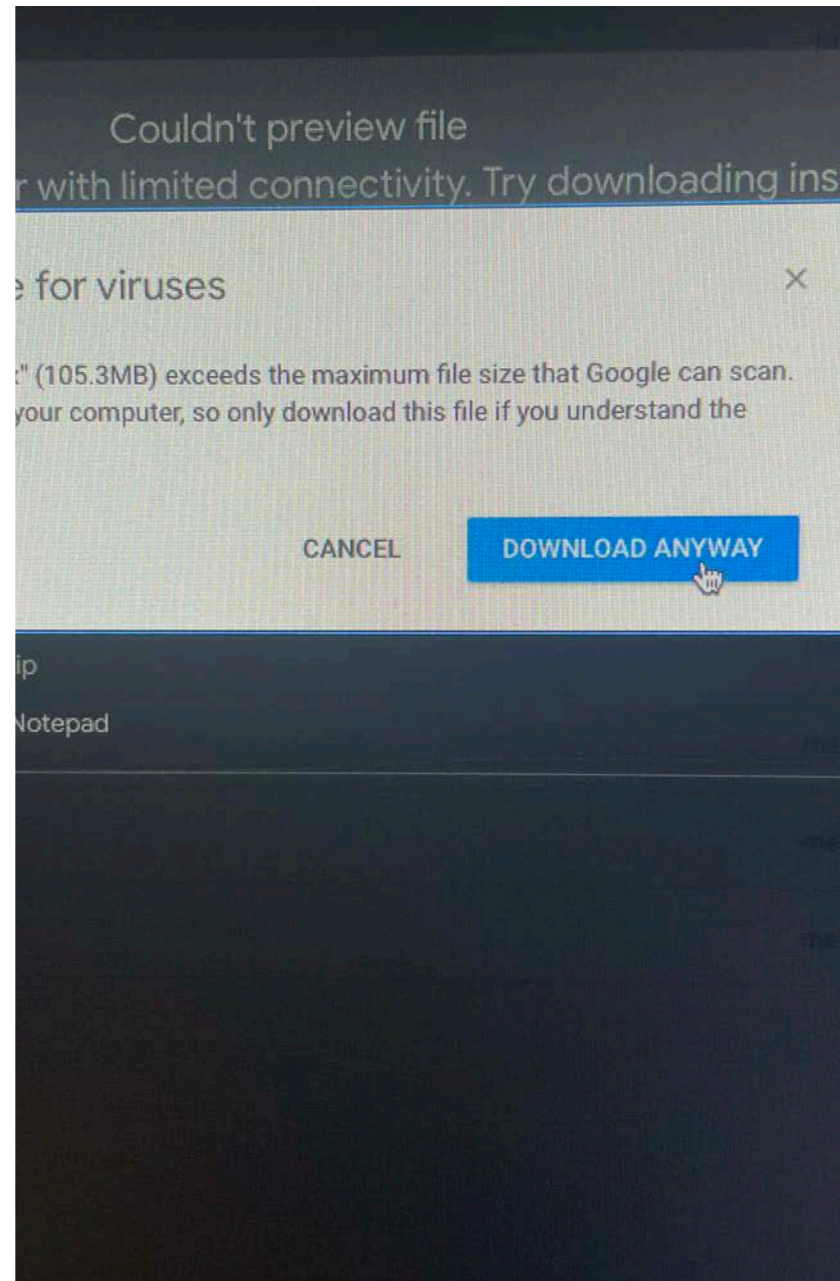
Couldn't preview file
r with limited connectivity. Try downloading ins

e for viruses

×

:" (105.3MB) exceeds the maximum file size that Google can scan. your computer, so only download this file if you understand the

CANCEL

DOWNLOAD ANYWAY

ip
Notepad